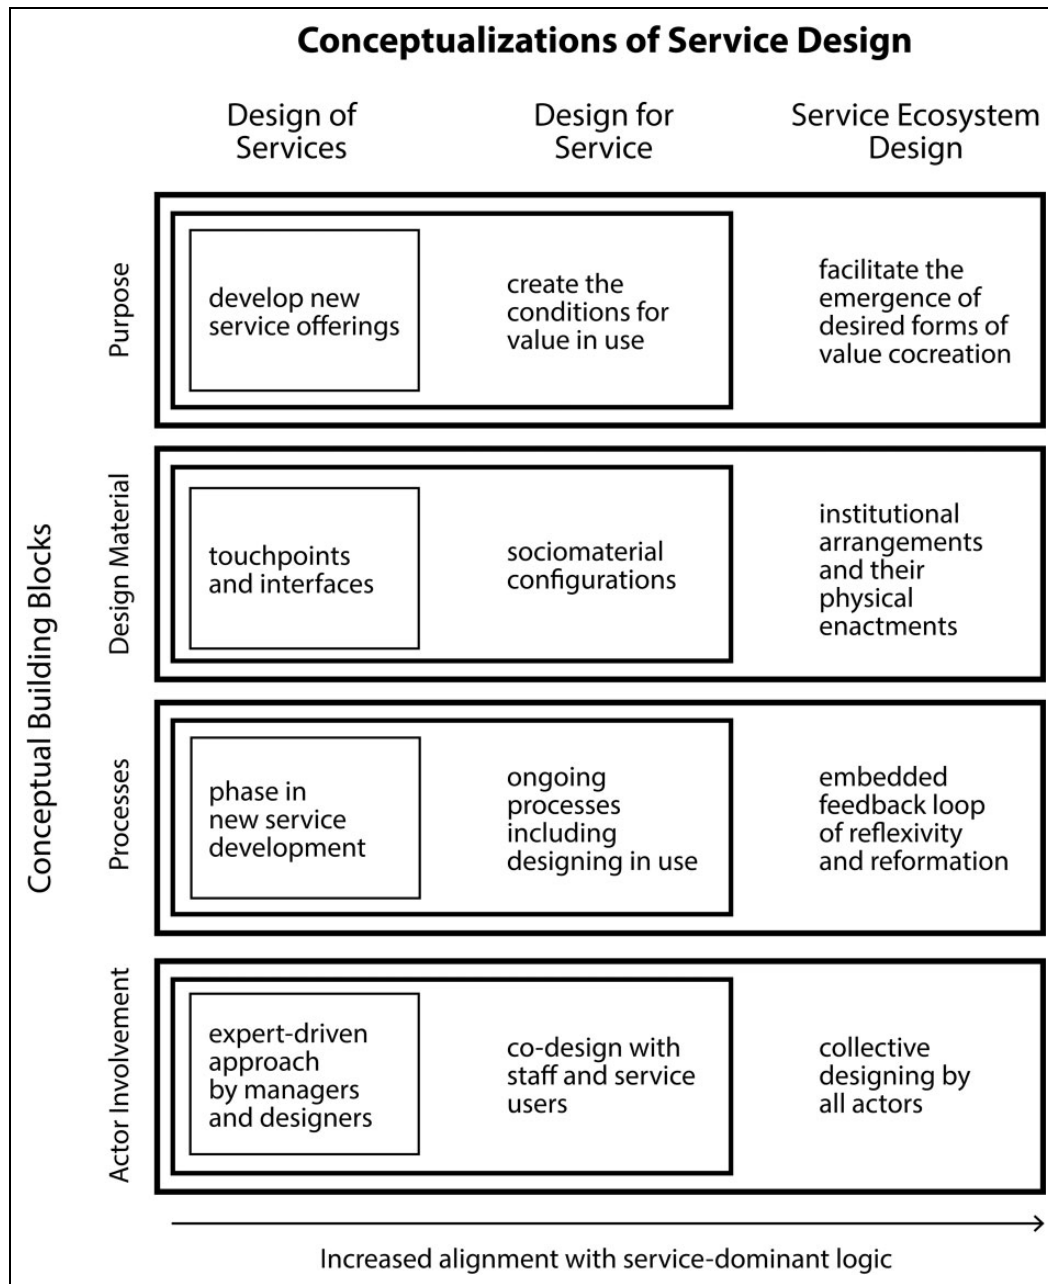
Conceptualizations of Service Design

| | Design of Services | Design for Service | Service Ecosystem Design |
|---|---|---|---|
| Purpose | develop new service offerings | create the conditions for value in use | facilitate the emergence of desired forms of value cocreation |
| Design Material | touchpoints and interfaces | sociomaterial configurations | institutional arrangements and their physical enactments |
| Processes | phase in new service development | ongoing processes including designing in use | embedded feedback loop of reflexivity and reformation |
| Actor Involvement | expert-driven approach by managers and designers | co-design with staff and service users | collective designing by all actors |

Conceptual Building Blocks

Increased alignment with service-dominant logic